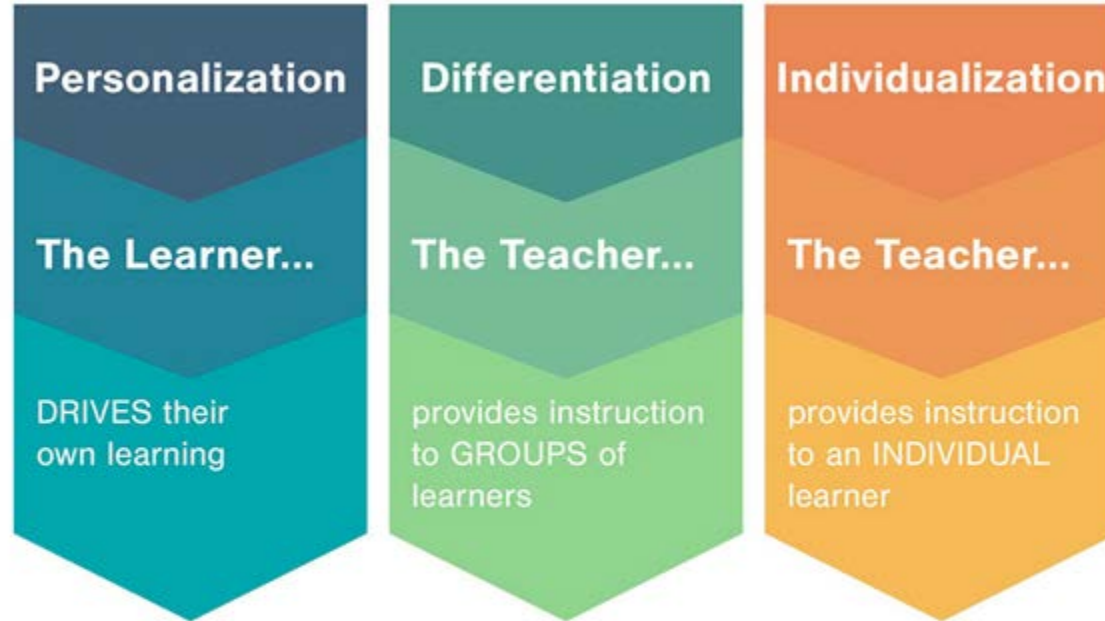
Personalization

The Learner...

DRIVES their own learning

Differentiation

The Teacher...

provides instruction to GROUPS of learners

Individualization

The Teacher...

provides instruction to an INDIVIDUAL learner